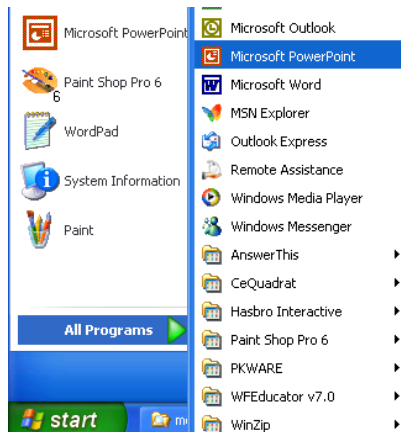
Microsoft PowerPoint

Paint Shop Pro 6
6

WordPad

System Information

Paint

All Programs

start

m

Microsoft Outlook
Microsoft PowerPoint
Microsoft Word
MSN Explorer
Outlook Express
Remote Assistance
Windows Media Player
Windows Messenger
AnswerThis
CeQuadrat
Hasbro Interactive
Paint Shop Pro 6
PKWARE
WFEducator v7.0
WinZip